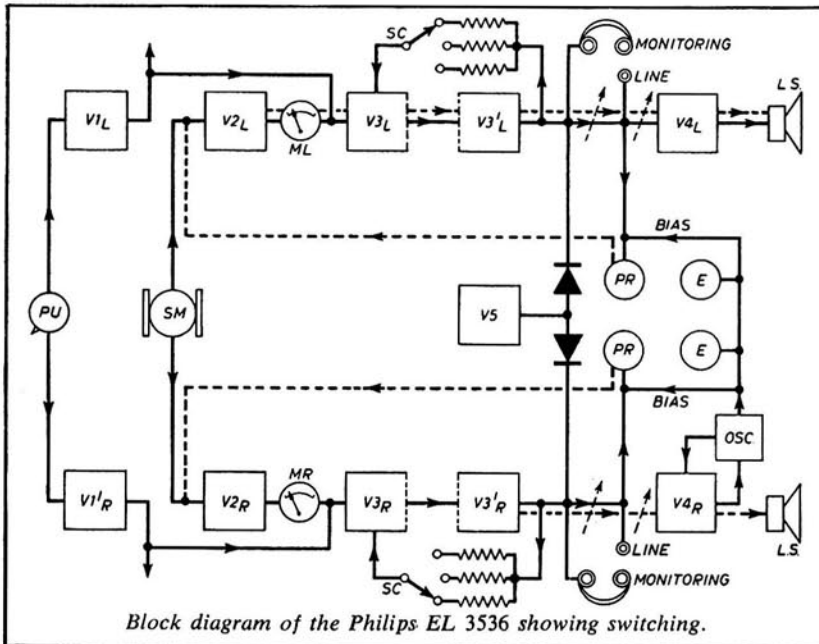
SC
MONITORING
LINE
L.S.
$V1_L$
$V2_L$
ML
$V3_L$
$V3'_L$
$V4_L$
BIAS
PU
SM
V5
PR
E
PR
E
BIAS
OSC
$V1'_R$
$V2_R$
MR
$V3_R$
$V3'_R$
$V4_R$
L.S.
LINE
SC
MONITORING

Block diagram of the Philips EL 3536 showing switching.